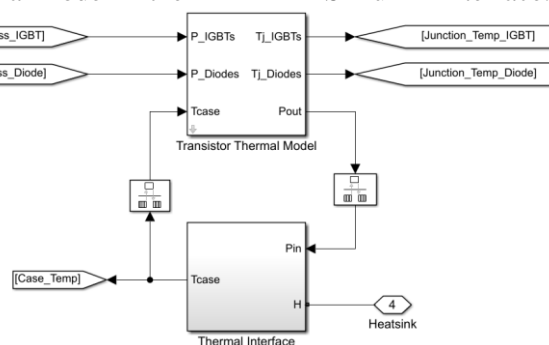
ss_IGBT]

ss_Diode]

P_IGBTs

P_Diodes

Tcase

Tj_IGBTs

Tj_Diodes

Pout

[Junction_Temp_IGBT]

[Junction_Temp_Diode]

Transistor Thermal Model

Pin

[Case_Temp]

Tcase

H

4

Heatsink

Thermal Interface